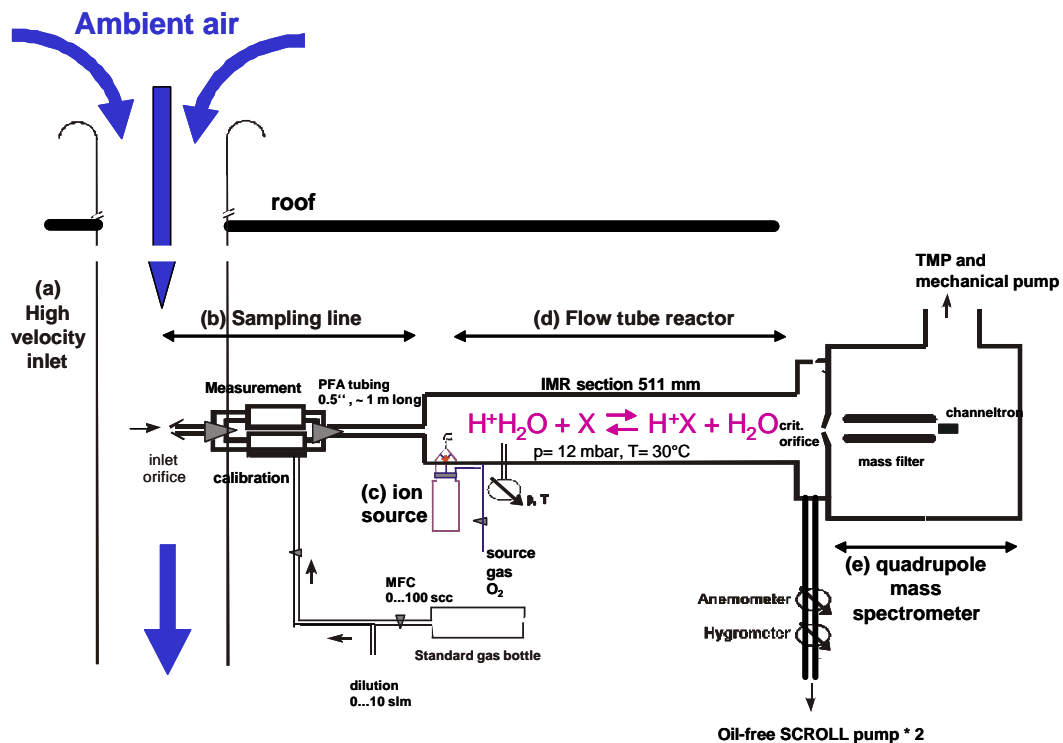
Ambient air

roof

(a) High velocity inlet

(b) Sampling line

(d) Flow tube reactor

TMP and mechanical pump

Measurement

PFA tubing 0.5'' , ~ 1 m long

IMR section 511 mm

$H^{+}H_2O + X \rightleftarrows H^{+}X + H_2O$

crit. orifice

channeltron

mass filter

p= 12 mbar, T= 30°C

inlet orifice

calibration

(c) ion source

p, T

source gas $O_2$

(e) quadrupole mass spectrometer

MFC 0...100 scc

Anemometer

Hygrometer

Standard gas bottle

dilution 0...10 slm

Oil-free SCROLL pump * 2